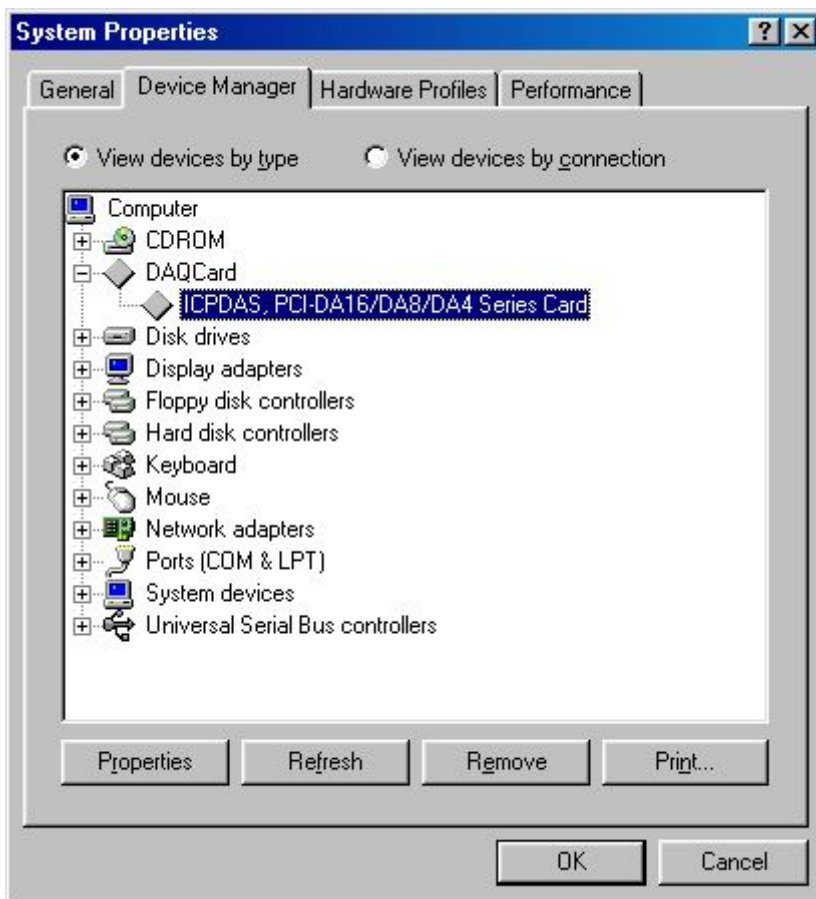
System Properties

?

General

Device Manager

Hardware Profiles

Performance

View devices by type

View devices by connection

Computer

CDROM

DAQCard

ICPDAS, PCI-DA16/DA8/DA4 Series Card

Disk drives

Display adapters

Floppy disk controllers

Hard disk controllers

Keyboard

Mouse

Network adapters

Ports (COM & LPT)

System devices

Universal Serial Bus controllers

Properties

Refresh

Remove

Print...

OK

Cancel